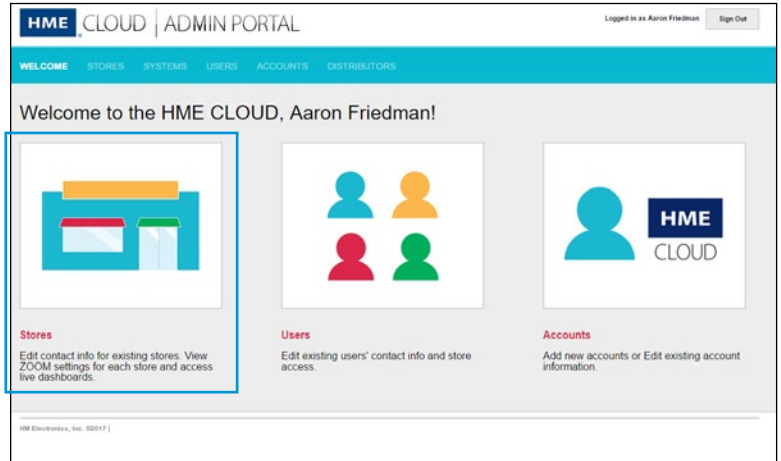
HME CLOUD | ADMIN PORTAL

Logged in as Aaron Friedman

Sign Out

WELCOME STORES SYSTEMS USERS ACCOUNTS DISTRIBUTORS

Welcome to the HME CLOUD, Aaron Friedman!

HME CLOUD

Stores

Edit contact info for existing stores. View ZOOM settings for each store and access live dashboards.

Users

Edit existing users' contact info and store access.

Accounts

Add new accounts or Edit existing account information.

HM Electronics, Inc. ©2017 |